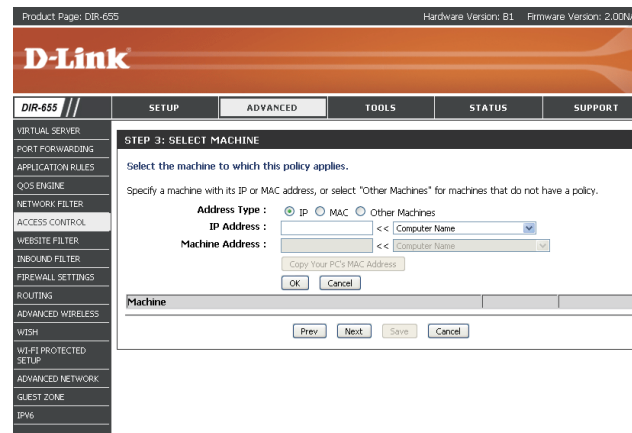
Product Page: DIR-655    Hardware Version: B1   Firmware Version: 2.00NA

D-Link

DIR-655

SETUP | ADVANCED | TOOLS | STATUS | SUPPORT

VIRTUAL SERVER
PORT FORWARDING
APPLICATION RULES
QOS ENGINE
NETWORK FILTER
ACCESS CONTROL
WEBSITE FILTER
INBOUND FILTER
FIREWALL SETTINGS
ROUTING
ADVANCED WIRELESS
WISH
WI-FI PROTECTED SETUP
ADVANCED NETWORK
GUEST ZONE
IPV6

STEP 3: SELECT MACHINE

Select the machine to which this policy applies.

Specify a machine with its IP or MAC address, or select "Other Machines" for machines that do not have a policy.

Address Type : IP MAC Other Machines

IP Address : << Computer Name

Machine Address : << Computer Name

Copy Your PC's MAC Address

OK Cancel

| Machine | | |
|---|---|---|

Prev Next Save Cancel